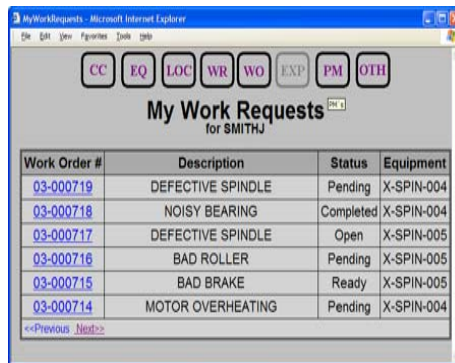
MyWorkRequests - Microsoft Internet Explorer

File Edit View Favorites Tools Help

CC EQ LOC WR WO EXP PM OTH

My Work Requests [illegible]
for SMITHJ

| Work Order # | Description | Status | Equipment |
|---|---|---|---|
| 03-000719 | DEFECTIVE SPINDLE | Pending | X-SPIN-004 |
| 03-000718 | NOISY BEARING | Completed | X-SPIN-004 |
| 03-000717 | DEFECTIVE SPINDLE | Open | X-SPIN-005 |
| 03-000716 | BAD ROLLER | Pending | X-SPIN-005 |
| 03-000715 | BAD BRAKE | Ready | X-SPIN-005 |
| 03-000714 | MOTOR OVERHEATING | Pending | X-SPIN-004 |

<<Previous Next>>